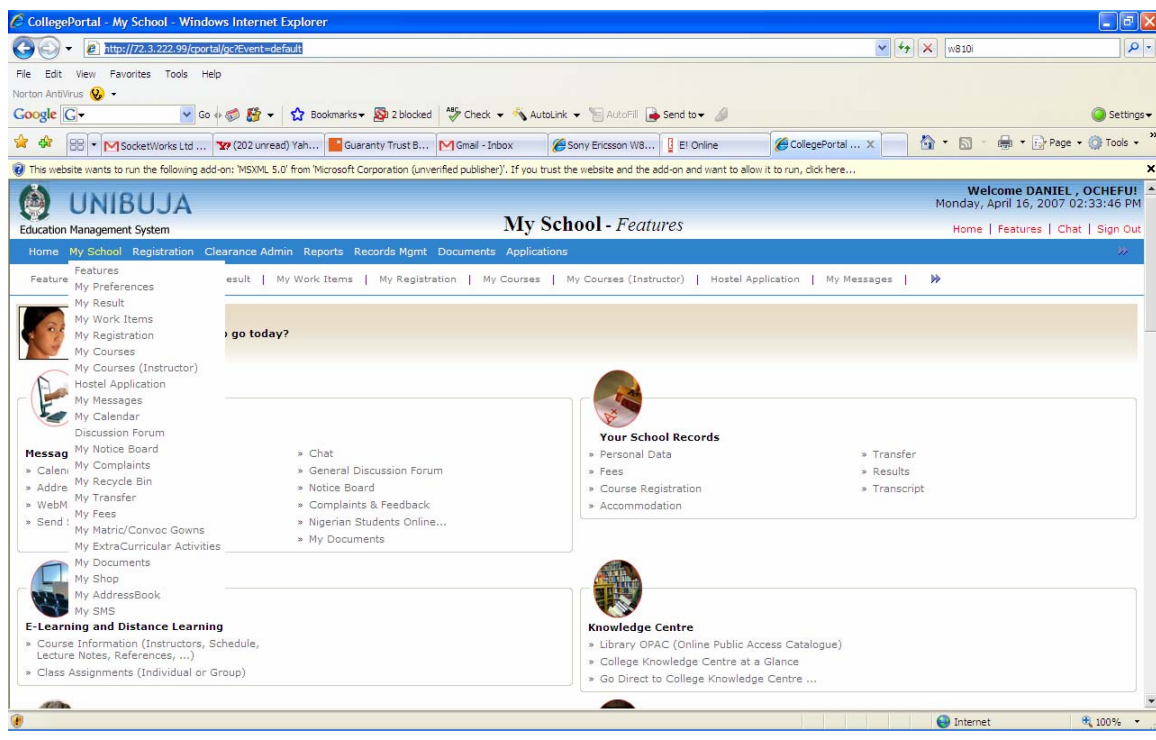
CollegePortal - My School - Windows Internet Explorer

http://72.3.222.99/cportal/gc?Event=default

w810i

File Edit View Favorites Tools Help

Norton AntiVirus

Google G Go Bookmarks 2 blocked Check AutoLink AutoFill Send to Settings

SocketWorks Ltd ... (202 unread) Yah... Guaranty Trust B... Gmail - Inbox Sony Ericsson W8... E! Online CollegePortal ... Page Tools

This website wants to run the following add-on: 'MSXML 5.0' from 'Microsoft Corporation (unverified publisher)'. If you trust the website and the add-on and want to allow it to run, click here...

UNIBUJA

Education Management System

My School - *Features*

Welcome DANIEL , OCHEFU!
Monday, April 16, 2007 02:33:46 PM

Home | Features | Chat | Sign Out

Home My School Registration Clearance Admin Reports Records Mgmt Documents Applications

Feature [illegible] esult | My Work Items | My Registration | My Courses | My Courses (Instructor) | Hostel Application | My Messages |

Features
My Preferences
My Result
My Work Items
My Registration
My Courses
My Courses (Instructor)
Hostel Application
My Messages
My Calendar
Discussion Forum
My Notice Board
My Complaints
My Recycle Bin
My Transfer
My Fees
My Matric/Convoc Gowns
My ExtraCurricular Activities
My Documents
My Shop
My AddressBook
My SMS

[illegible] go today?

Messag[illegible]
» Calen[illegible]
» Addre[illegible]
» WebM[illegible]
» Send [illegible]

» Chat
» General Discussion Forum
» Notice Board
» Complaints & Feedback
» Nigerian Students Online...
» My Documents

Your School Records
» Personal Data
» Fees
» Course Registration
» Accommodation
» Transfer
» Results
» Transcript

E-Learning and Distance Learning
» Course Information (Instructors, Schedule, Lecture Notes, References, ...)
» Class Assignments (Individual or Group)

Knowledge Centre
» Library OPAC (Online Public Access Catalogue)
» College Knowledge Centre at a Glance
» Go Direct to College Knowledge Centre ...

Internet 100%